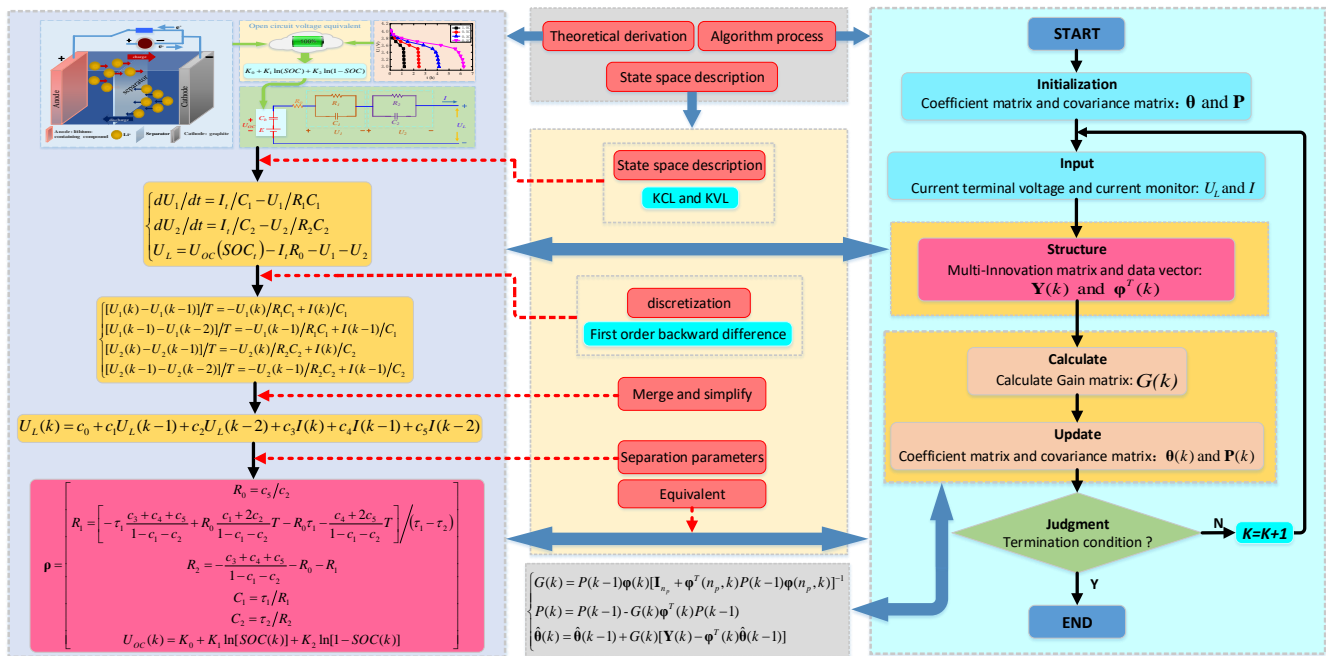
Anode
Cathode
Separator
Anode: lithium-containing compound
Li+
Separator
Cathode: graphite
charge
discharge
Open circuit voltage equivalent
$K_0 + K_1 \ln(SOC) + K_2 \ln(1-SOC)$
$R_0$
$R_1$
$R_2$
$C_1$
$C_2$
$U_1$
$U_2$
$U_L$
$I$
$U_{OC}$
$C_b$
$E$

Theoretical derivation
Algorithm process
State space description

$\begin{cases} dU_1/dt = I_t/C_1 - U_1/R_1C_1 \\ dU_2/dt = I_t/C_2 - U_2/R_2C_2 \\ U_L = U_{OC}(SOC_t) - I_tR_0 - U_1 - U_2 \end{cases}$

State space description
KCL and KVL

$\begin{cases} [U_1(k)-U_1(k-1)]/T = -U_1(k)/R_1C_1 + I(k)/C_1 \\ [U_1(k-1)-U_1(k-2)]/T = -U_1(k-1)/R_1C_1 + I(k-1)/C_1 \\ [U_2(k)-U_2(k-1)]/T = -U_2(k)/R_2C_2 + I(k)/C_2 \\ [U_2(k-1)-U_2(k-2)]/T = -U_2(k-1)/R_2C_2 + I(k-1)/C_2 \end{cases}$

discretization
First order backward difference

Merge and simplify

$U_L(k) = c_0 + c_1U_L(k-1) + c_2U_L(k-2) + c_3I(k) + c_4I(k-1) + c_5I(k-2)$

Separation parameters
Equivalent

$\boldsymbol{\rho} = \begin{bmatrix} R_0 = c_5/c_2 \\ R_1 = \left[-\tau_1\frac{c_3+c_4+c_5}{1-c_1-c_2} + R_0\frac{c_1+2c_2}{1-c_1-c_2}T - R_0\tau_1 - \frac{c_4+2c_5}{1-c_1-c_2}T\right]\Big/(\tau_1-\tau_2) \\ R_2 = -\frac{c_3+c_4+c_5}{1-c_1-c_2} - R_0 - R_1 \\ C_1 = \tau_1/R_1 \\ C_2 = \tau_2/R_2 \\ U_{OC}(k) = K_0 + K_1\ln[SOC(k)] + K_2\ln[1-SOC(k)] \end{bmatrix}$

$\begin{cases} G(k) = P(k-1)\boldsymbol{\varphi}(k)[\mathbf{I}_{n_p} + \boldsymbol{\varphi}^T(n_p,k)P(k-1)\boldsymbol{\varphi}(n_p,k)]^{-1} \\ P(k) = P(k-1) - G(k)\boldsymbol{\varphi}^T(k)P(k-1) \\ \hat{\boldsymbol{\theta}}(k) = \hat{\boldsymbol{\theta}}(k-1) + G(k)[\mathbf{Y}(k) - \boldsymbol{\varphi}^T(k)\hat{\boldsymbol{\theta}}(k-1)] \end{cases}$

START
Initialization
Coefficient matrix and covariance matrix: $\boldsymbol{\theta}$ and $\mathbf{P}$
Input
Current terminal voltage and current monitor: $U_L$ and $I$
Structure
Multi-Innovation matrix and data vector:
$\mathbf{Y}(k)$ and $\boldsymbol{\varphi}^T(k)$
Calculate
Calculate Gain matrix: $G(k)$
Update
Coefficient matrix and covariance matrix: $\boldsymbol{\theta}(k)$ and $\mathbf{P}(k)$
Judgment
Termination condition ?
N
K=K+1
Y
END